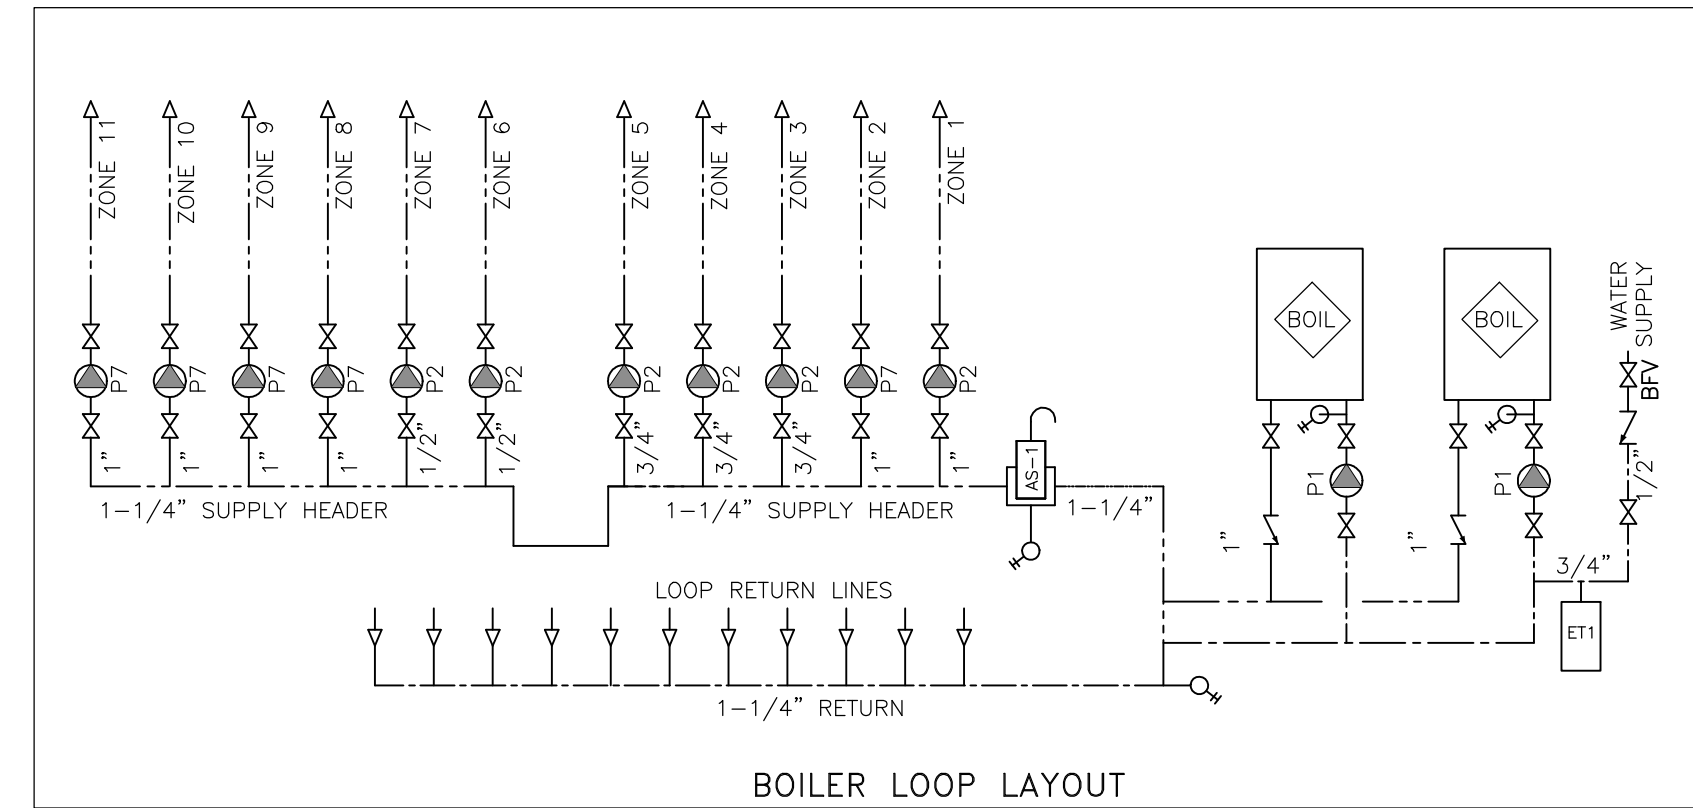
ZONE 11
ZONE 10
ZONE 9
ZONE 8
ZONE 7
ZONE 6
ZONE 5
ZONE 4
ZONE 3
ZONE 2
ZONE 1

P7 P7 P7 P7 P2 P2 P2 P2 P2 P7 P2

1" 1" 1" 1" 1/2" 1/2" 3/4" 3/4" 3/4" 1" 1"

1-1/4" SUPPLY HEADER
1-1/4" SUPPLY HEADER

AS-1
1-1/4"

BOIL
BOIL

P1
P1

1"
1"

WATER SUPPLY
BFV
1/2"
3/4"
ET1

LOOP RETURN LINES

1-1/4" RETURN

BOILER LOOP LAYOUT